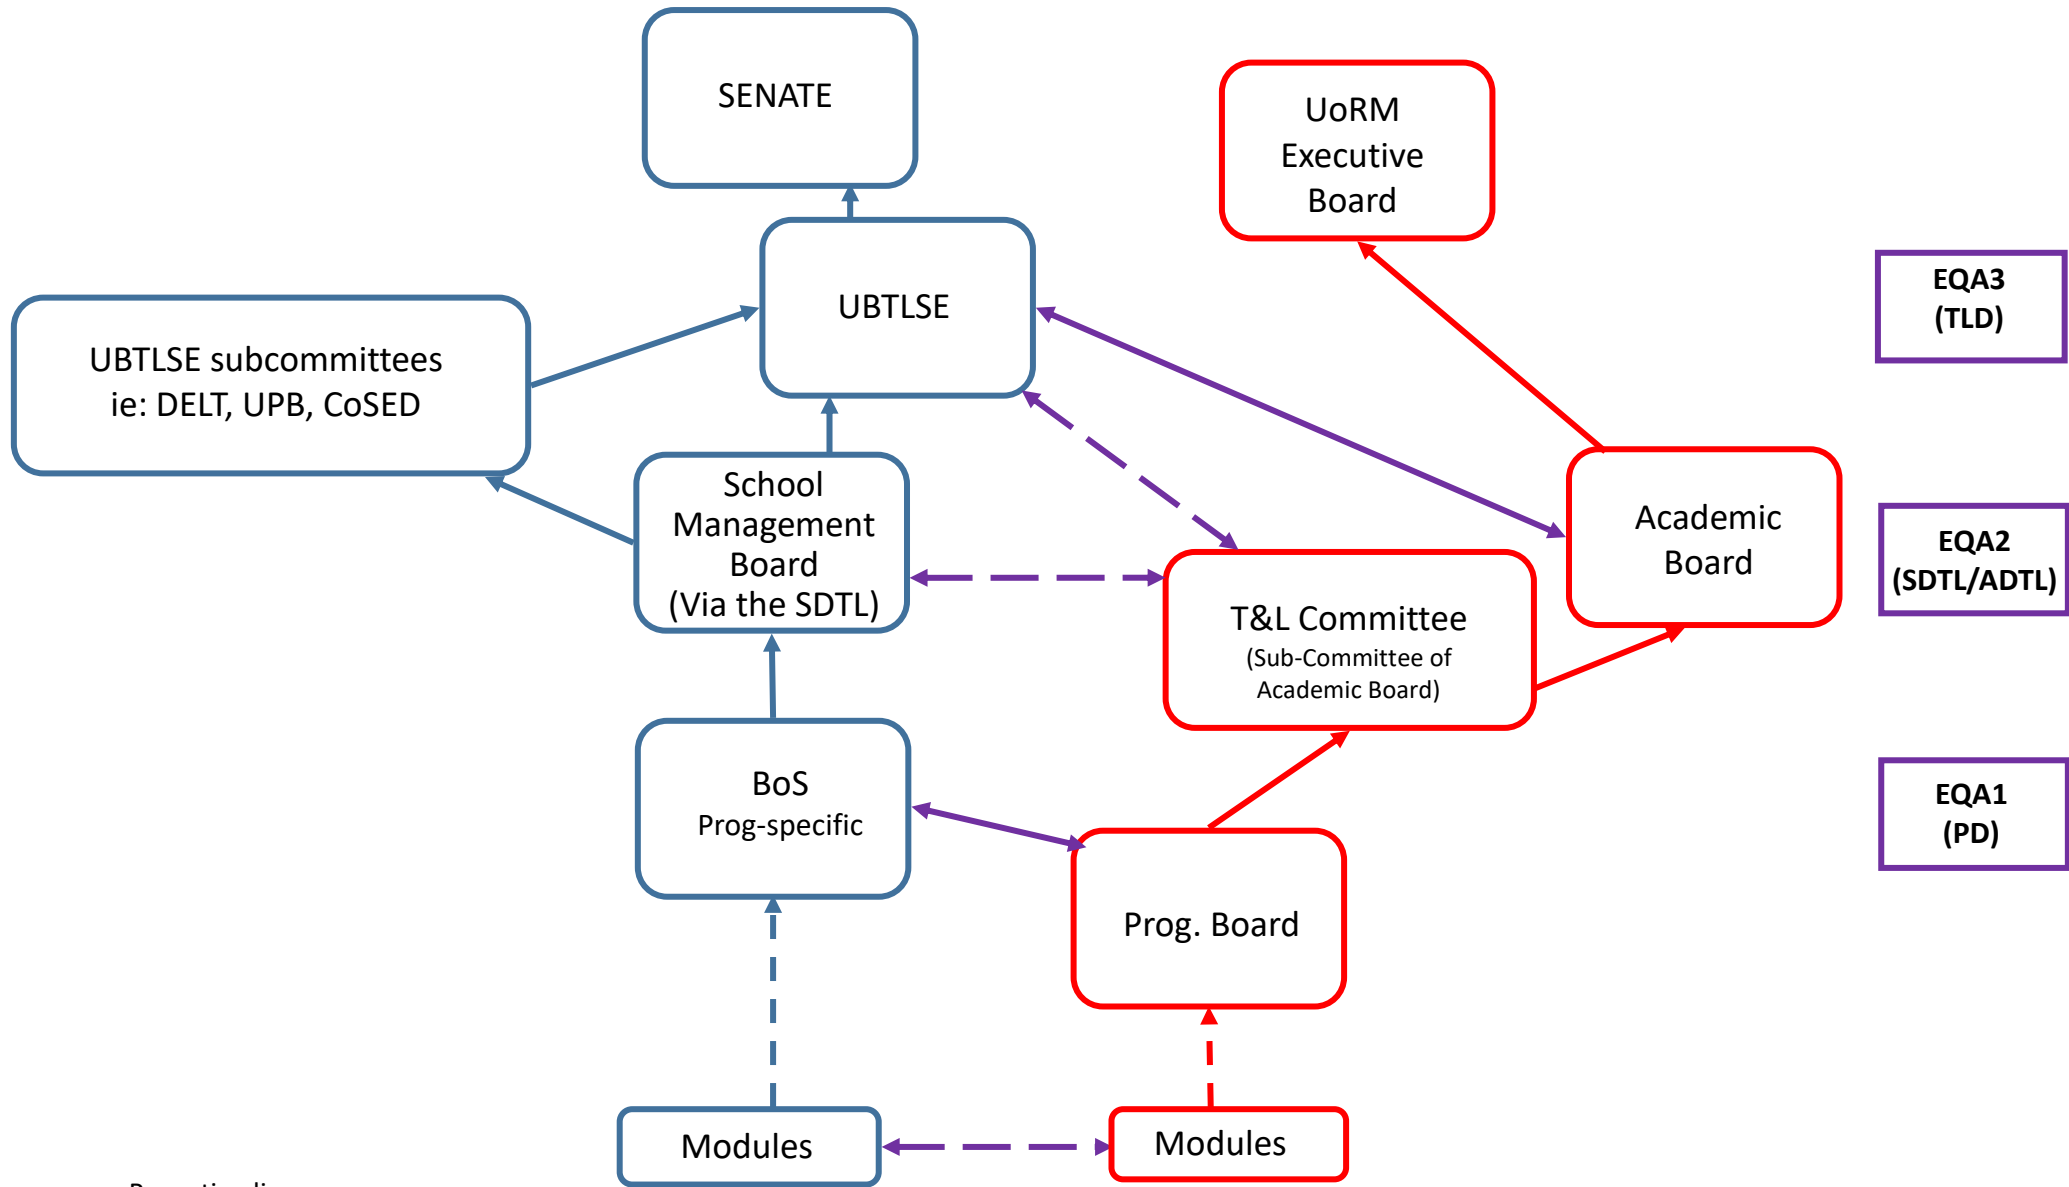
SENATE

UoRM Executive Board

UBTLSE

EQA3 (TLD)

UBTLSE subcommittees ie: DELT, UPB, CoSED

School Management Board (Via the SDTL)

Academic Board

EQA2 (SDTL/ADTL)

T&L Committee (Sub-Committee of Academic Board)

BoS Prog-specific

EQA1 (PD)

Prog. Board

Modules

Modules

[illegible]